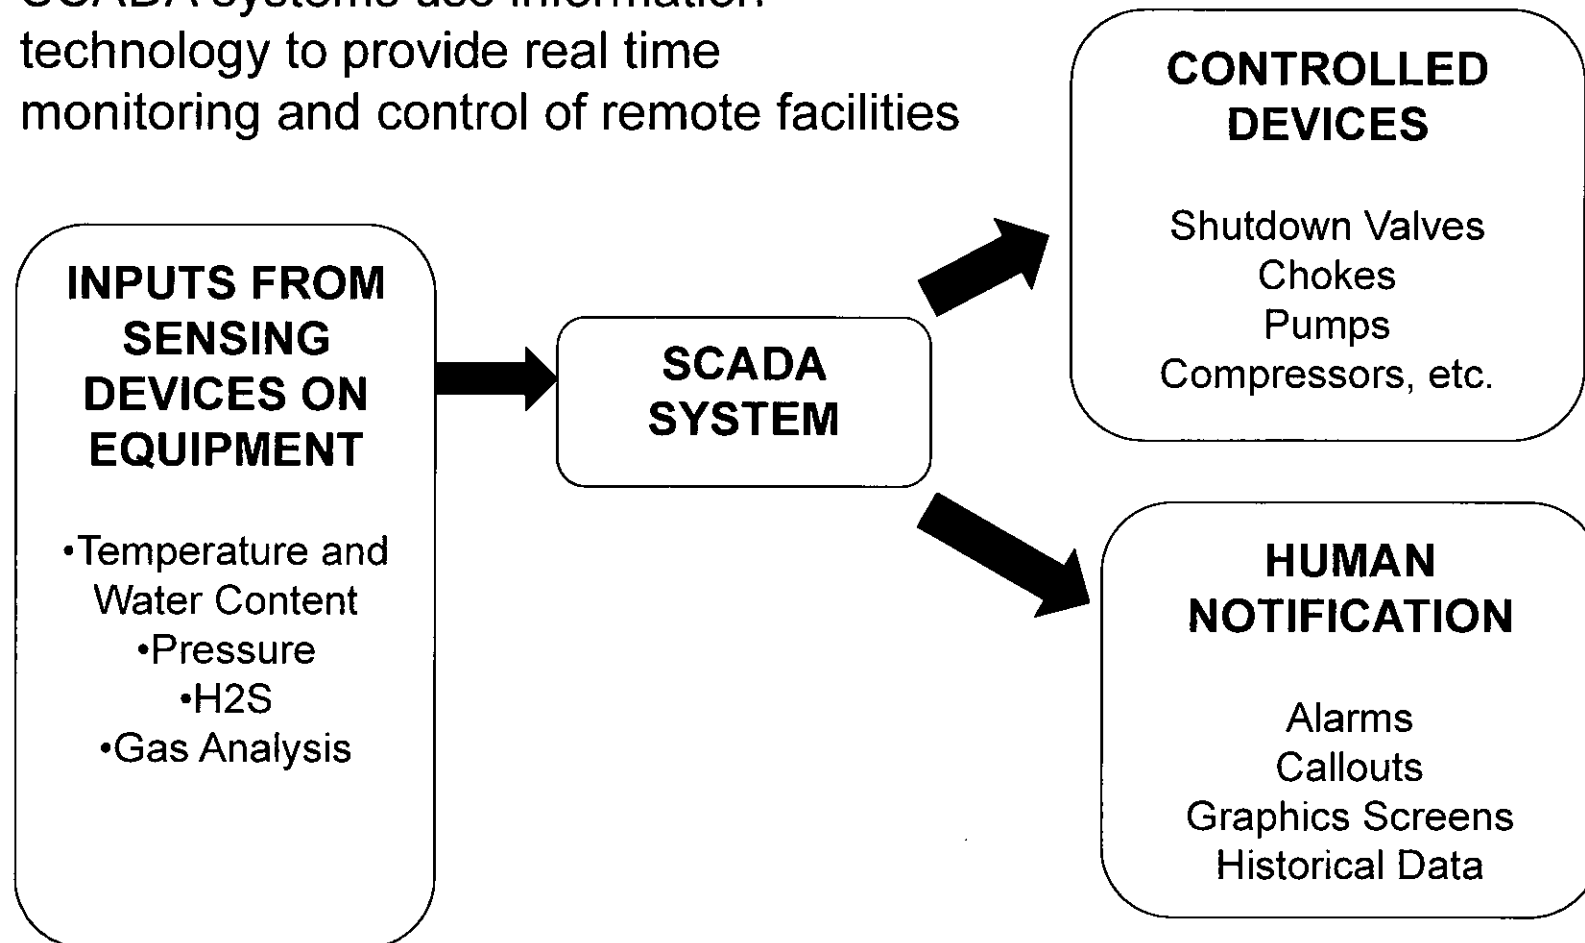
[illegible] technology to provide real time monitoring and control of remote facilities

CONTROLLED DEVICES

Shutdown Valves
Chokes
Pumps
Compressors, etc.

INPUTS FROM SENSING DEVICES ON EQUIPMENT

•Temperature and Water Content
•Pressure
•H2S
•Gas Analysis

SCADA SYSTEM

HUMAN NOTIFICATION

Alarms
Callouts
Graphics Screens
Historical Data